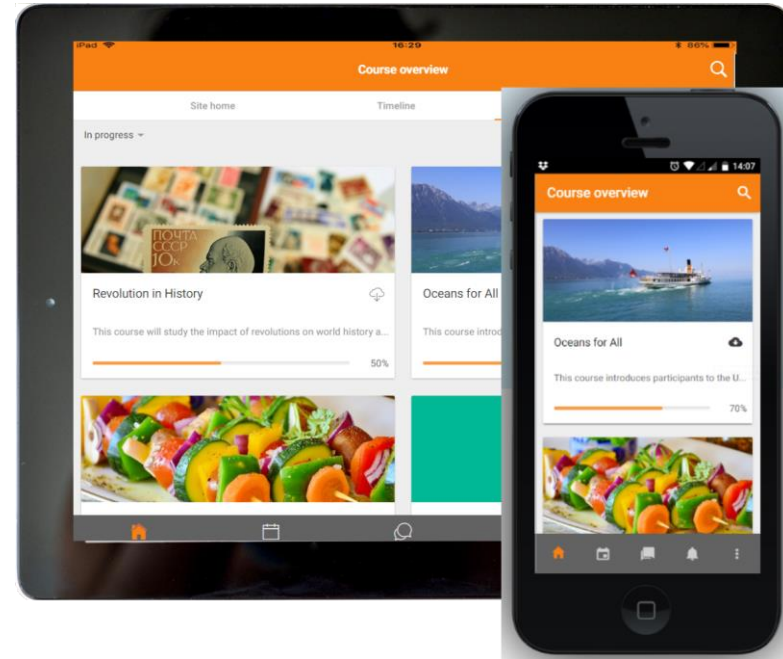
iPad
16:29
86%
Course overview
Site home
Timeline
In progress
ПОЧТА СССР 10к
Revolution in History
This course will study the impact of revolutions on world history a...
50%
Oceans for All
This course introd

14:07
Course overview
Oceans for All
This course introduces participants to the U...
70%